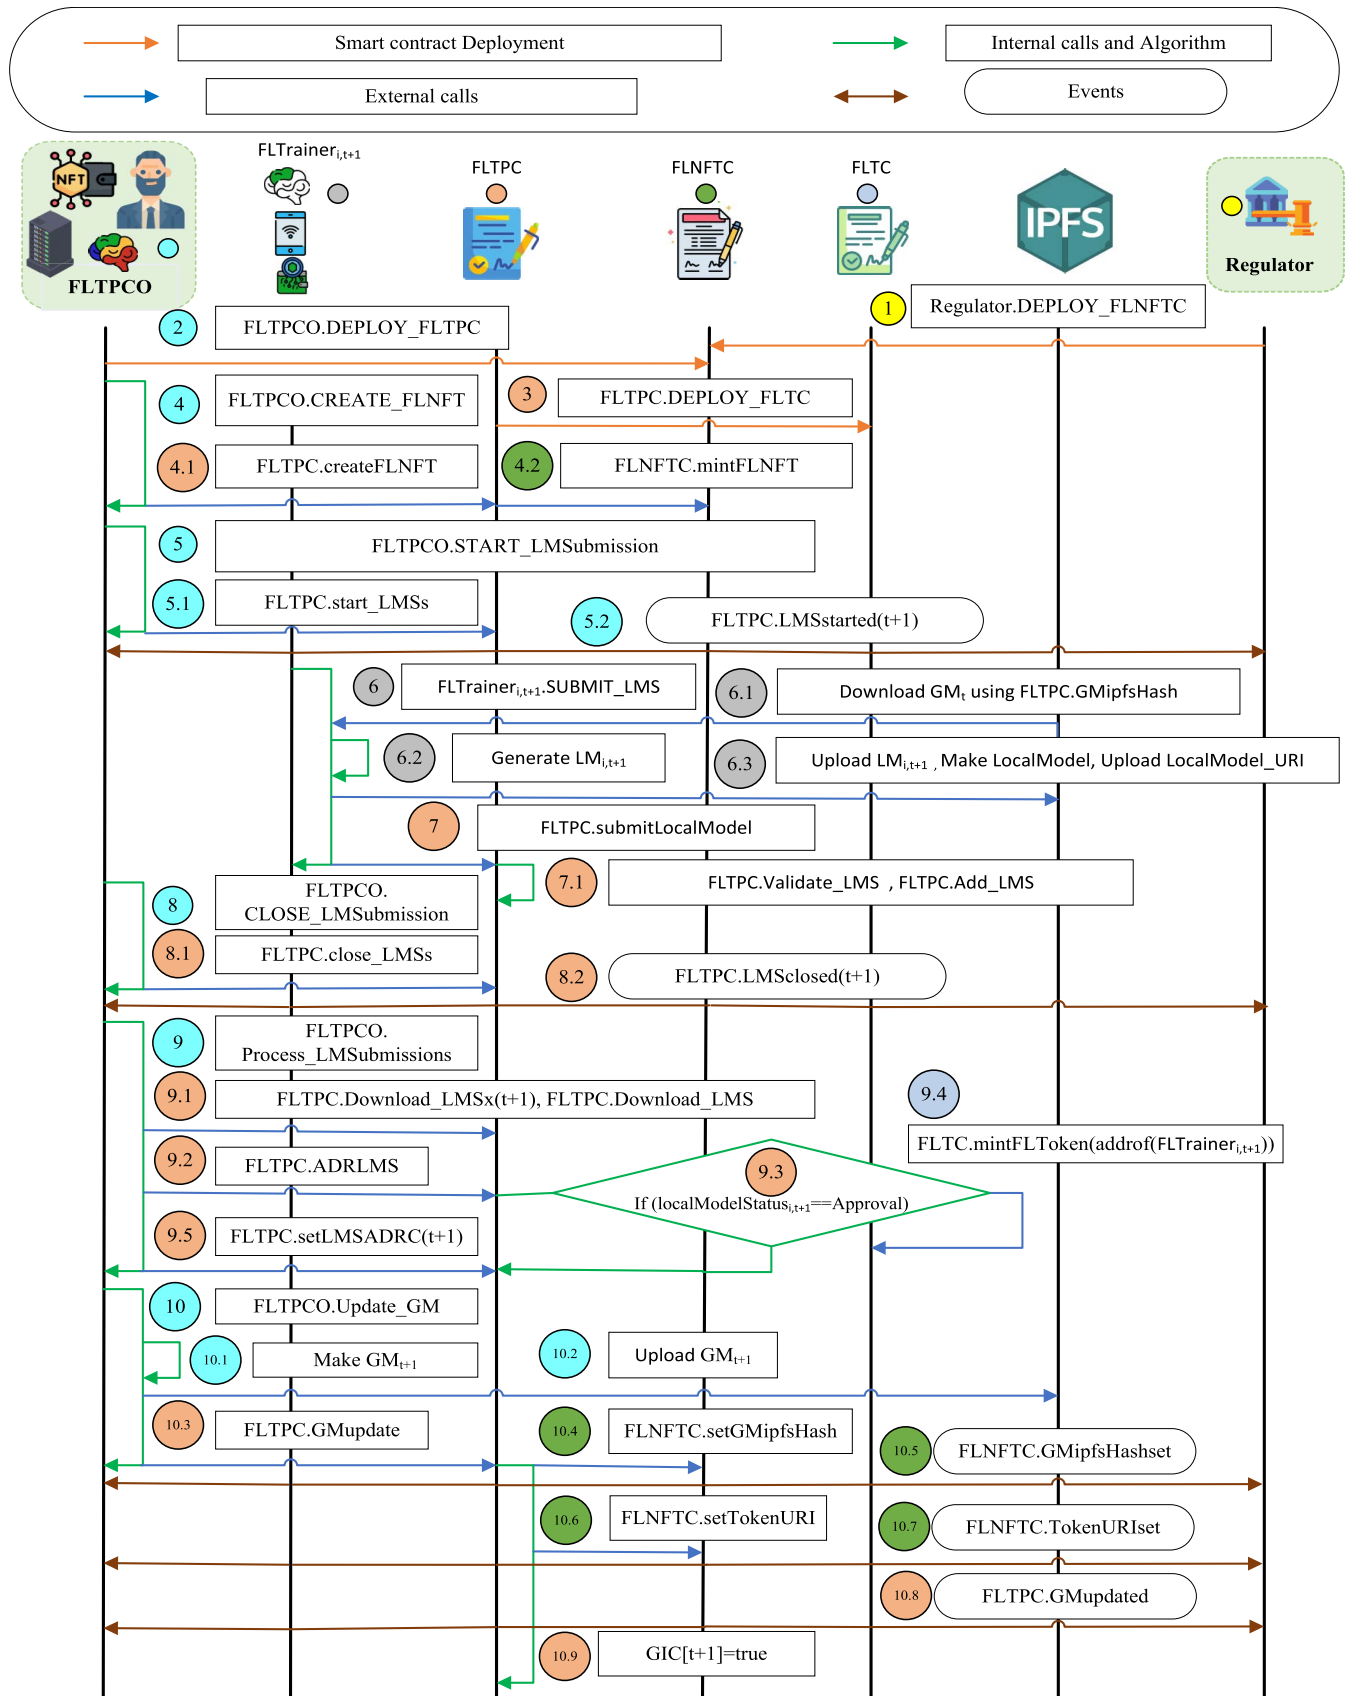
Smart contract Deployment

Internal calls and Algorithm

External calls

Events

NFT

FLTPCO

FLTrainer$_{i,t+1}$

FLTPC

FLNFTC

FLTC

IPFS

Regulator

1 Regulator.DEPLOY_FLNFTC

2 FLTPCO.DEPLOY_FLTPC

4 FLTPCO.CREATE_FLNFT

3 FLTPC.DEPLOY_FLTC

4.1 FLTPC.createFLNFT

4.2 FLNFTC.mintFLNFT

5 FLTPCO.START_LMSubmission

5.1 FLTPC.start_LMSs

5.2 FLTPC.LMSstarted(t+1)

6 FLTrainer$_{i,t+1}$.SUBMIT_LMS

6.1 Download GM$_t$ using FLTPC.GMipfsHash

6.2 Generate LM$_{i,t+1}$

6.3 Upload LM$_{i,t+1}$ , Make LocalModel, Upload LocalModel_URI

7 FLTPC.submitLocalModel

7.1 FLTPC.Validate_LMS , FLTPC.Add_LMS

8 FLTPCO. CLOSE_LMSubmission

8.1 FLTPC.close_LMSs

8.2 FLTPC.LMSclosed(t+1)

9 FLTPCO. Process_LMSubmissions

9.1 FLTPC.Download_LMSx(t+1), FLTPC.Download_LMS

9.4 FLTC.mintFLToken(addrof(FLTrainer$_{i,t+1}$))

9.2 FLTPC.ADRLMS

9.3 If (localModelStatus$_{i,t+1}$==Approval)

9.5 FLTPC.setLMSADRC(t+1)

10 FLTPCO.Update_GM

10.1 Make GM$_{t+1}$

10.2 Upload GM$_{t+1}$

10.3 FLTPC.GMupdate

10.4 FLNFTC.setGMipfsHash

10.5 FLNFTC.GMipfsHashset

10.6 FLNFTC.setTokenURI

10.7 FLNFTC.TokenURIset

10.8 FLTPC.GMupdated

10.9 GIC[t+1]=true